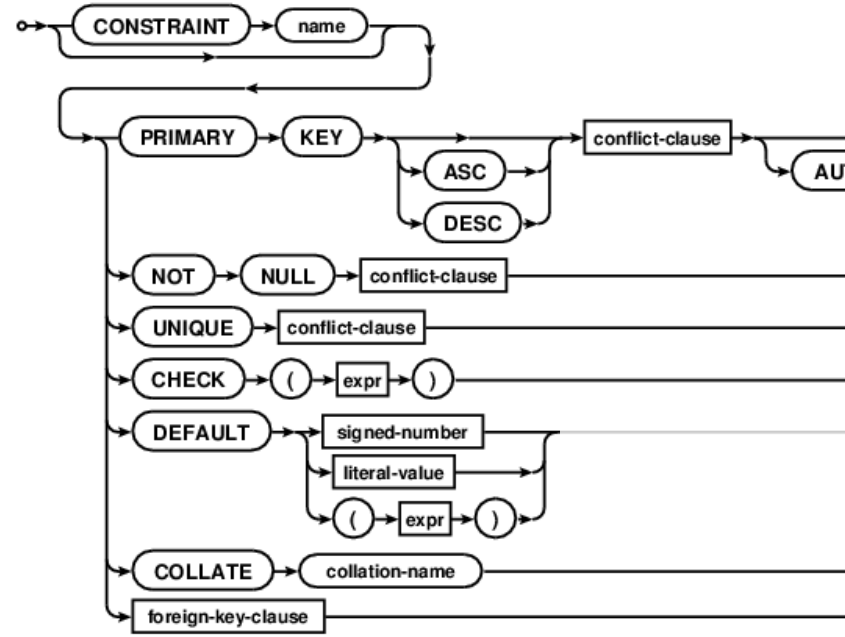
CONSTRAINT
name
PRIMARY
KEY
ASC
DESC
conflict-clause
AU
NOT
NULL
conflict-clause
UNIQUE
conflict-clause
CHECK
(
expr
)
DEFAULT
signed-number
literal-value
(
expr
)
COLLATE
collation-name
foreign-key-clause